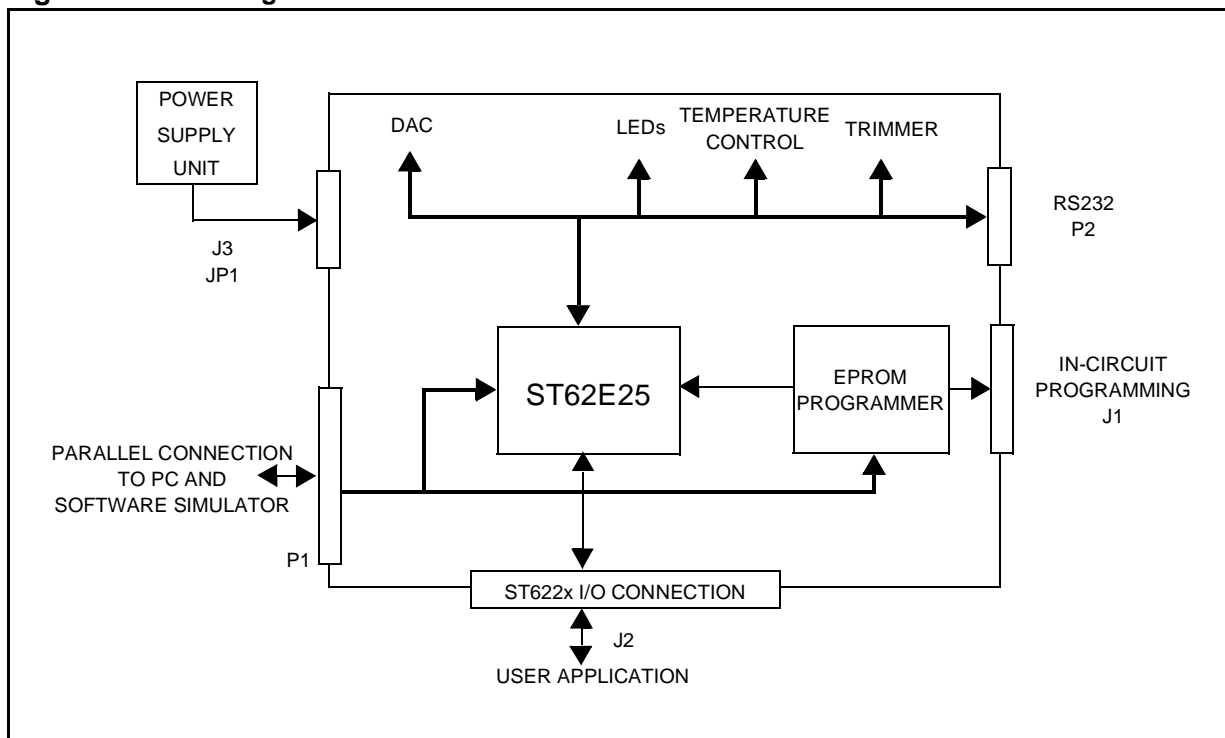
POWER SUPPLY UNIT

DAC

LEDs

TEMPERATURE CONTROL

TRIMMER

RS232
P2

J3
JP1

ST62E25

EPROM PROGRAMMER

IN-CIRCUIT PROGRAMMING
J1

PARALLEL CONNECTION TO PC AND SOFTWARE SIMULATOR

P1

ST622x I/O CONNECTION

J2

USER APPLICATION